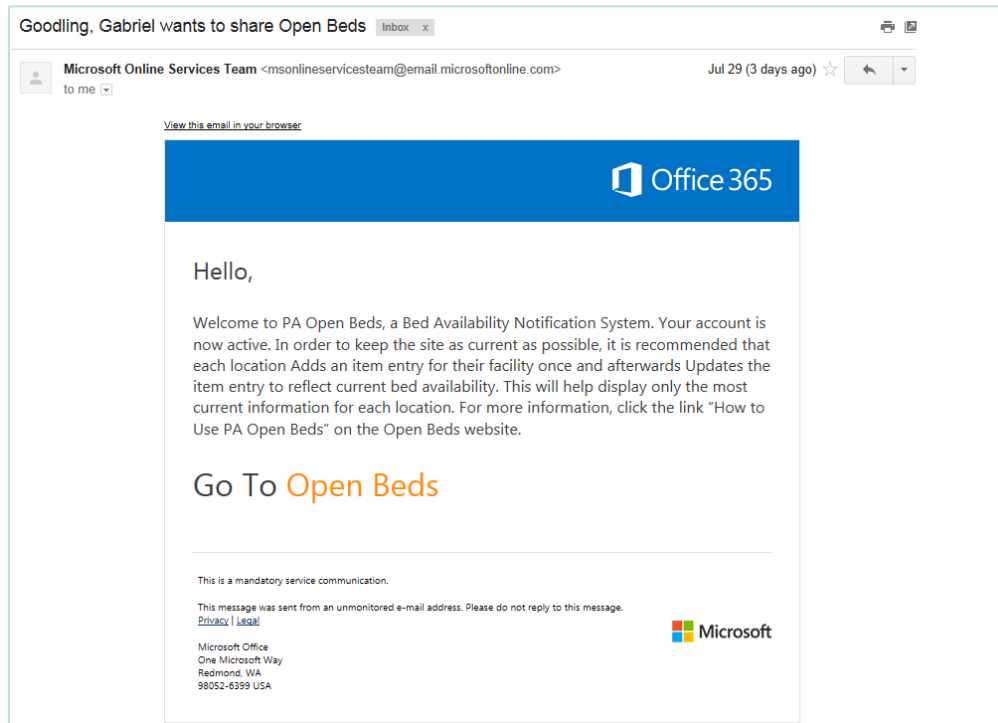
Goodling, Gabriel wants to share Open Beds Inbox x

Microsoft Online Services Team <msonlineservicesteam@email.microsoftonline.com>
to me

Jul 29 (3 days ago)

View this email in your browser

Office 365

Hello,

Welcome to PA Open Beds, a Bed Availability Notification System. Your account is now active. In order to keep the site as current as possible, it is recommended that each location Adds an item entry for their facility once and afterwards Updates the item entry to reflect current bed availability. This will help display only the most current information for each location. For more information, click the link "How to Use PA Open Beds" on the Open Beds website.

Go To Open Beds

This is a mandatory service communication.

This message was sent from an unmonitored e-mail address. Please do not reply to this message.
Privacy | Legal

Microsoft Office
One Microsoft Way
Redmond, WA
98052-6399 USA

Microsoft